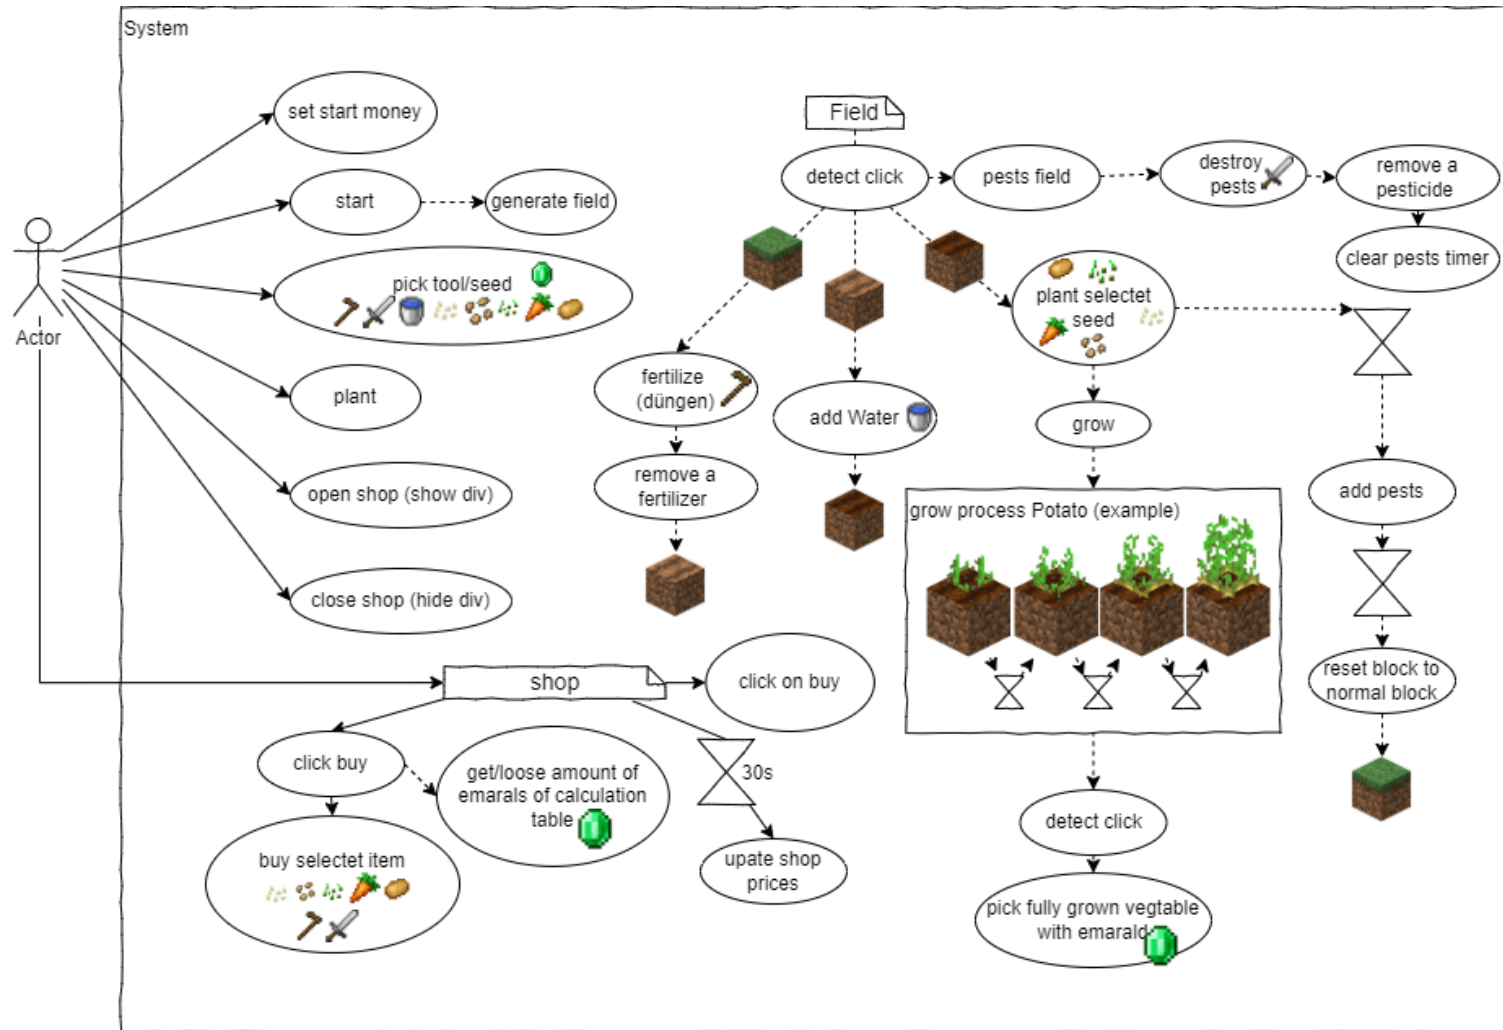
System

Actor

set start money

start

generate field

pick tool/seed

plant

open shop (show div)

close shop (hide div)

Field

detect click

pests field

destroy pests

remove a pesticide

clear pests timer

fertilize (düngen)

remove a fertilizer

add Water

plant selectet seed

grow

grow process Potato (example)

add pests

reset block to normal block

shop

click on buy

click buy

get/loose amount of emarals of calculation table

30s

upate shop prices

buy selectet item

detect click

pick fully grown vegtable with emarald